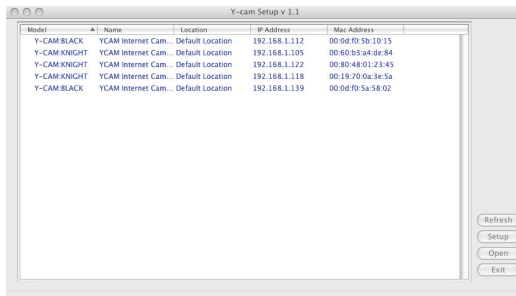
Y-cam Setup v 1.1

| Model | Name | Location | IP Address | Mac Address |
|---|---|---|---|---|
| Y-CAM:BLACK | YCAM Internet Cam... | Default Location | 192.168.1.112 | 00:0d:f0:5b:10:15 |
| Y-CAM:KNIGHT | YCAM Internet Cam... | Default Location | 192.168.1.105 | 00:60:b3:a4:de:84 |
| Y-CAM:KNIGHT | YCAM Internet Cam... | Default Location | 192.168.1.122 | 00:80:48:01:23:45 |
| Y-CAM:KNIGHT | YCAM Internet Cam... | Default Location | 192.168.1.118 | 00:19:70:0a:3e:5a |
| Y-CAM:BLACK | YCAM Internet Cam... | Default Location | 192.168.1.139 | 00:0d:f0:5a:58:02 |

Refresh
Setup
Open
Exit